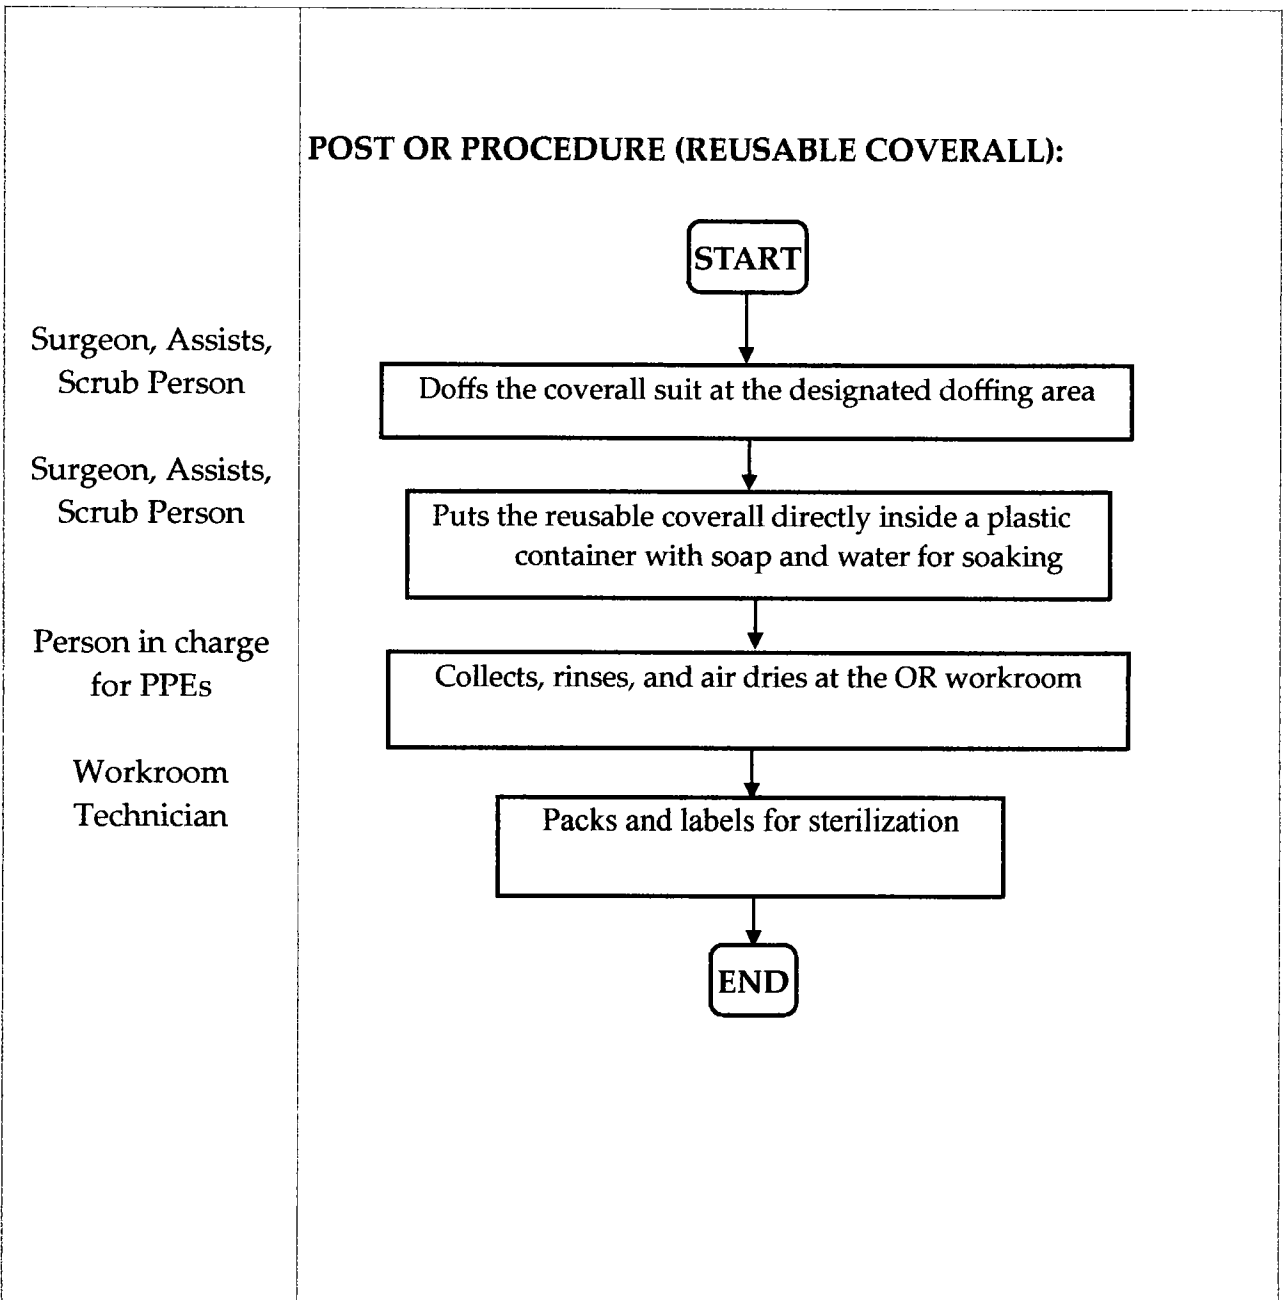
POST OR PROCEDURE (REUSABLE COVERALL):

START

Surgeon, Assists, Scrub Person

Doffs the coverall suit at the designated doffing area

Surgeon, Assists, Scrub Person

Puts the reusable coverall directly inside a plastic container with soap and water for soaking

Person in charge for PPEs

Collects, rinses, and air dries at the OR workroom

Workroom Technician

Packs and labels for sterilization

END